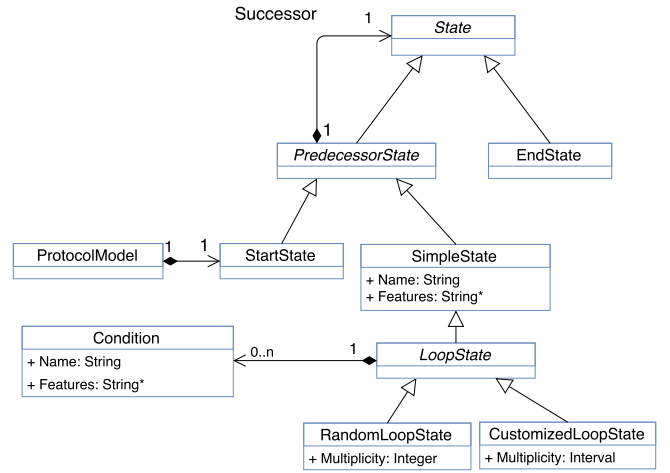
Successor

1

State

1

PredecessorState

EndState

ProtocolModel

1

1

StartState

SimpleState

+ Name: String
+ Features: String*

Condition

+ Name: String
+ Features: String*

0..n

1

LoopState

RandomLoopState

+ Multiplicity: Integer

CustomizedLoopState

+ Multiplicity: Interval